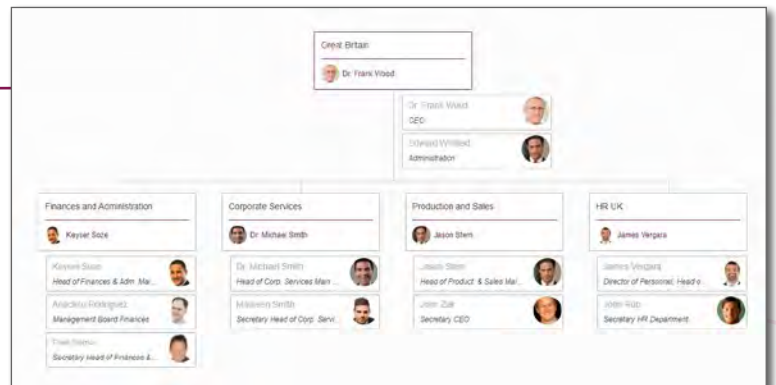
Great Britain
Dr. Frank Wood

Dr. Frank Wood
CEO

Steven Whitford
Administration

Finances and Administration
Kayser Soze

Kayser Soze
Head of Finances & Adm. Ma...

Aracelio Rodriguez
Management Board Finances

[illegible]
Secretary Head of Finances &...

Corporate Services
Dr. Michael Smith

Dr. Michael Smith
Head of Corp. Services Man...

Maureen Smith
Secretary Head of Corp. Servi...

Production and Sales
Jason Stern

Jason Stern
Head of Product. & Sales Ma...

John Zut
Secretary CEO

HR UK
James Vergara

James Vergara
Director of Personnel, Head o...

John Rio
Secretary HR Department